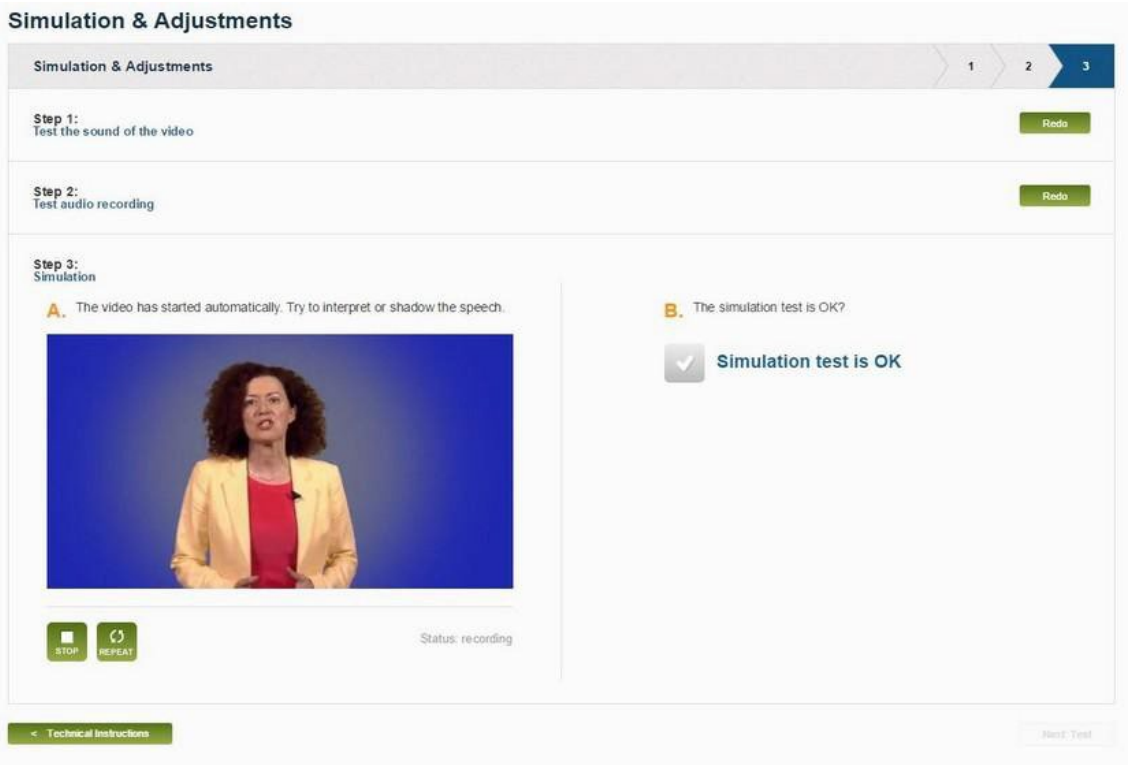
Simulation & Adjustments

Simulation & Adjustments

1 2 3

Step 1:
Test the sound of the video

Redo

Step 2:
Test audio recording

Redo

Step 3:
Simulation

A. The video has started automatically. Try to interpret or shadow the speech.

STOP REPEAT

Status: recording

B. The simulation test is OK?

Simulation test is OK

< Technical Instructions

Next Test